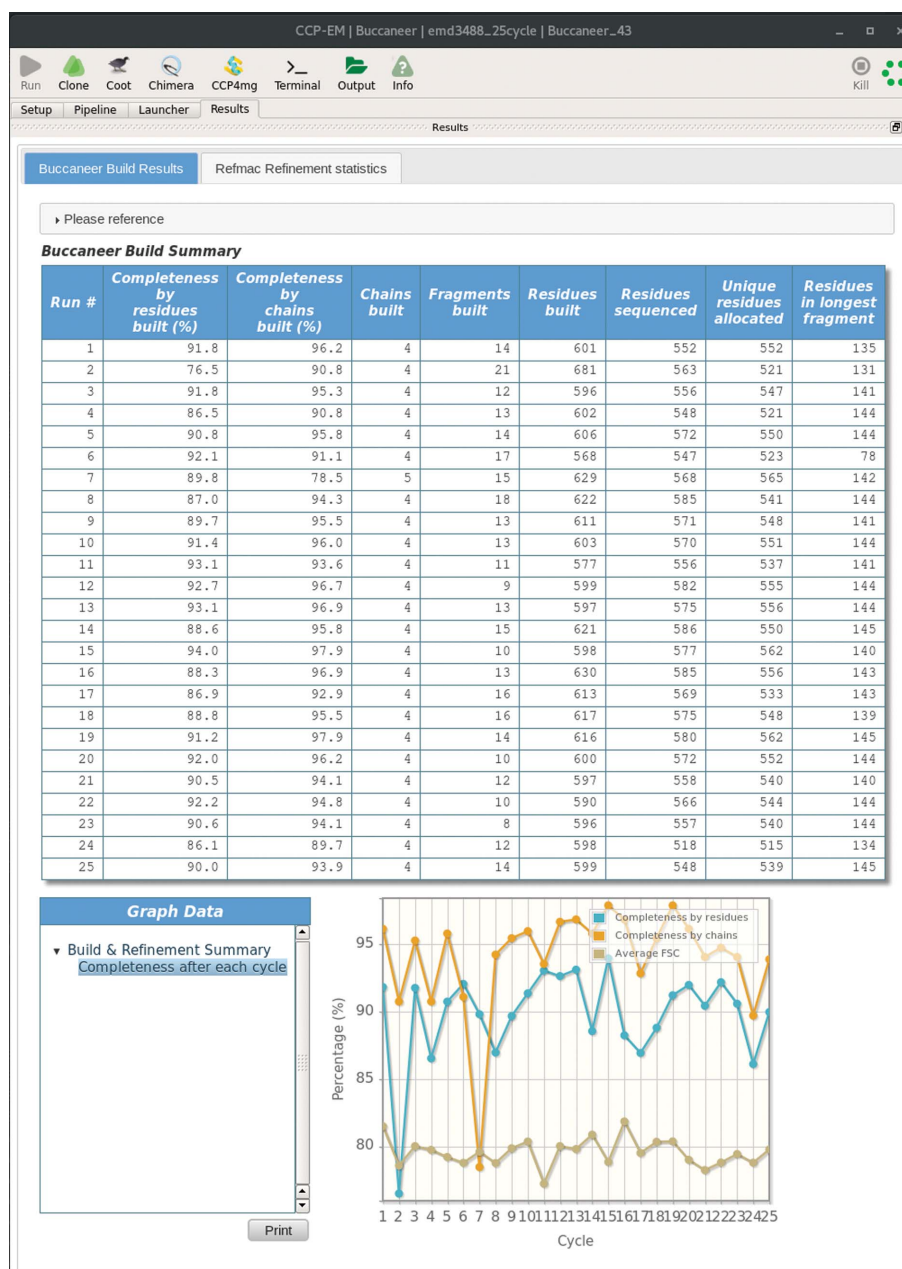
CCP-EM | Buccaneer | emd3488_25cycle | Buccaneer_43

Run Clone Coot Chimera CCP4mg Terminal Output Info Kill

Setup Pipeline Launcher Results

Results

Buccaneer Build Results Refmac Refinement statistics

▸ Please reference

Buccaneer Build Summary

| Run # | Completeness by residues built (%) | Completeness by chains built (%) | Chains built | Fragments built | Residues built | Residues sequenced | Unique residues allocated | Residues in longest fragment |
|---|---|---|---|---|---|---|---|---|
| 1 | 91.8 | 96.2 | 4 | 14 | 601 | 552 | 552 | 135 |
| 2 | 76.5 | 90.8 | 4 | 21 | 681 | 563 | 521 | 131 |
| 3 | 91.8 | 95.3 | 4 | 12 | 596 | 556 | 547 | 141 |
| 4 | 86.5 | 90.8 | 4 | 13 | 602 | 548 | 521 | 144 |
| 5 | 90.8 | 95.8 | 4 | 14 | 606 | 572 | 550 | 144 |
| 6 | 92.1 | 91.1 | 4 | 17 | 568 | 547 | 523 | 78 |
| 7 | 89.8 | 78.5 | 5 | 15 | 629 | 568 | 565 | 142 |
| 8 | 87.0 | 94.3 | 4 | 18 | 622 | 585 | 541 | 144 |
| 9 | 89.7 | 95.5 | 4 | 13 | 611 | 571 | 548 | 141 |
| 10 | 91.4 | 96.0 | 4 | 13 | 603 | 570 | 551 | 144 |
| 11 | 93.1 | 93.6 | 4 | 11 | 577 | 556 | 537 | 141 |
| 12 | 92.7 | 96.7 | 4 | 9 | 599 | 582 | 555 | 144 |
| 13 | 93.1 | 96.9 | 4 | 13 | 597 | 575 | 556 | 144 |
| 14 | 88.6 | 95.8 | 4 | 15 | 621 | 586 | 550 | 145 |
| 15 | 94.0 | 97.9 | 4 | 10 | 598 | 577 | 562 | 140 |
| 16 | 88.3 | 96.9 | 4 | 13 | 630 | 585 | 556 | 143 |
| 17 | 86.9 | 92.9 | 4 | 16 | 613 | 569 | 533 | 143 |
| 18 | 88.8 | 95.5 | 4 | 16 | 617 | 575 | 548 | 139 |
| 19 | 91.2 | 97.9 | 4 | 14 | 616 | 580 | 562 | 145 |
| 20 | 92.0 | 96.2 | 4 | 10 | 600 | 572 | 552 | 144 |
| 21 | 90.5 | 94.1 | 4 | 12 | 597 | 558 | 540 | 140 |
| 22 | 92.2 | 94.8 | 4 | 10 | 590 | 566 | 544 | 144 |
| 23 | 90.6 | 94.1 | 4 | 8 | 596 | 557 | 540 | 144 |
| 24 | 86.1 | 89.7 | 4 | 12 | 598 | 518 | 515 | 134 |
| 25 | 90.0 | 93.9 | 4 | 14 | 599 | 548 | 539 | 145 |

Graph Data

▾ Build & Refinement Summary
Completeness after each cycle

Print

Completeness by residues
Completeness by chains
Average FSC

95
90
85
80
Percentage (%)

1 2 3 4 5 6 7 8 9 10 11 12 13 14 15 16 17 18 19 20 21 22 23 24 25
Cycle